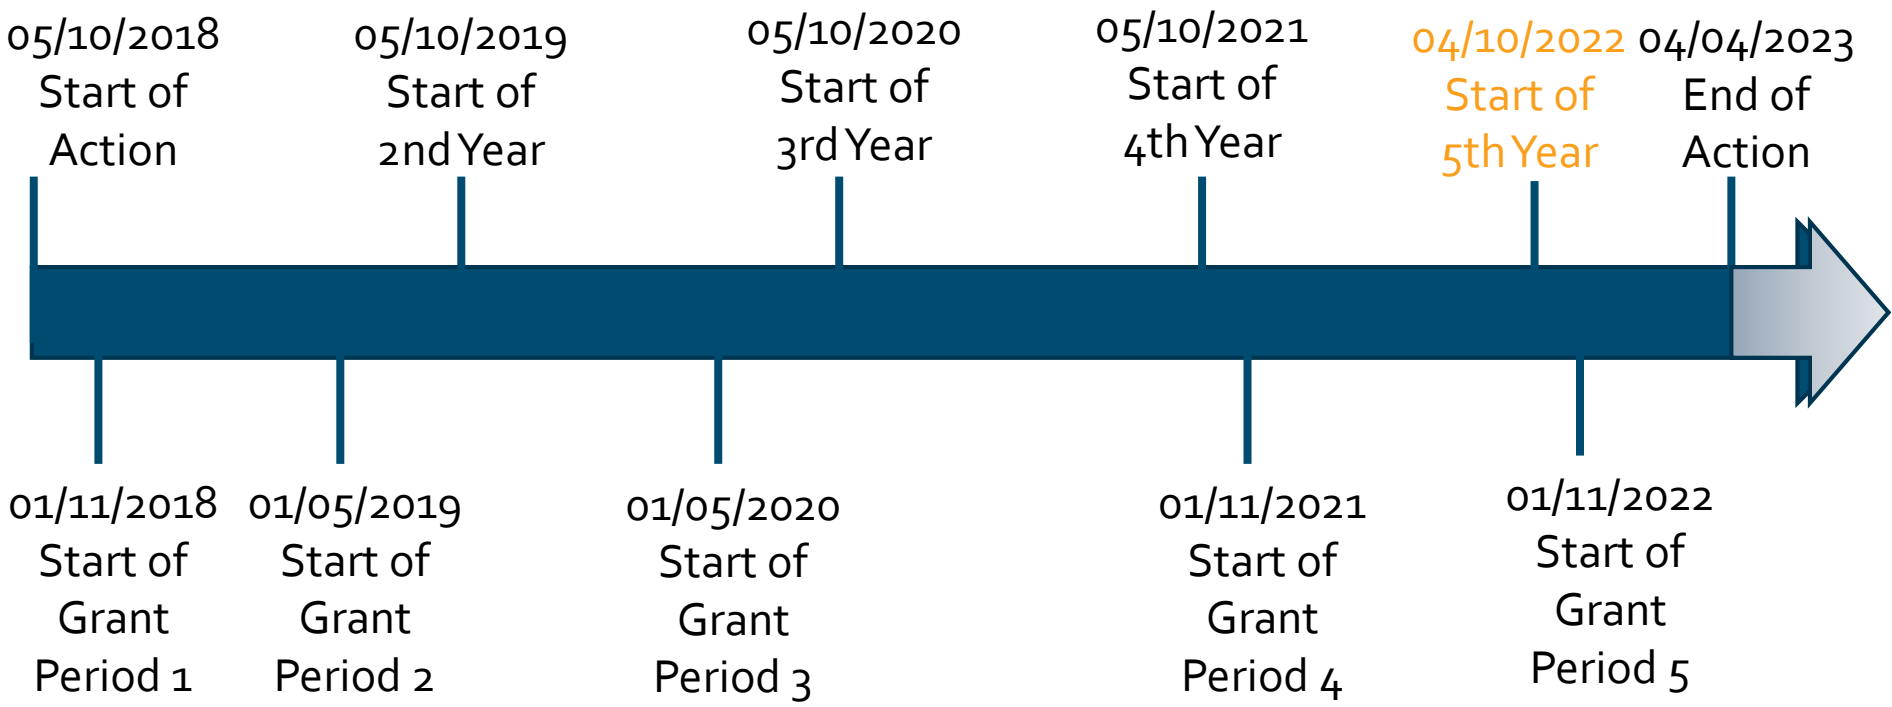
05/10/2018
Start of
Action

05/10/2019
Start of
2nd Year

05/10/2020
Start of
3rd Year

05/10/2021
Start of
4th Year

04/10/2022
Start of
5th Year

04/04/2023
End of
Action

01/11/2018
Start of
Grant
Period 1

01/05/2019
Start of
Grant
Period 2

01/05/2020
Start of
Grant
Period 3

01/11/2021
Start of
Grant
Period 4

01/11/2022
Start of
Grant
Period 5